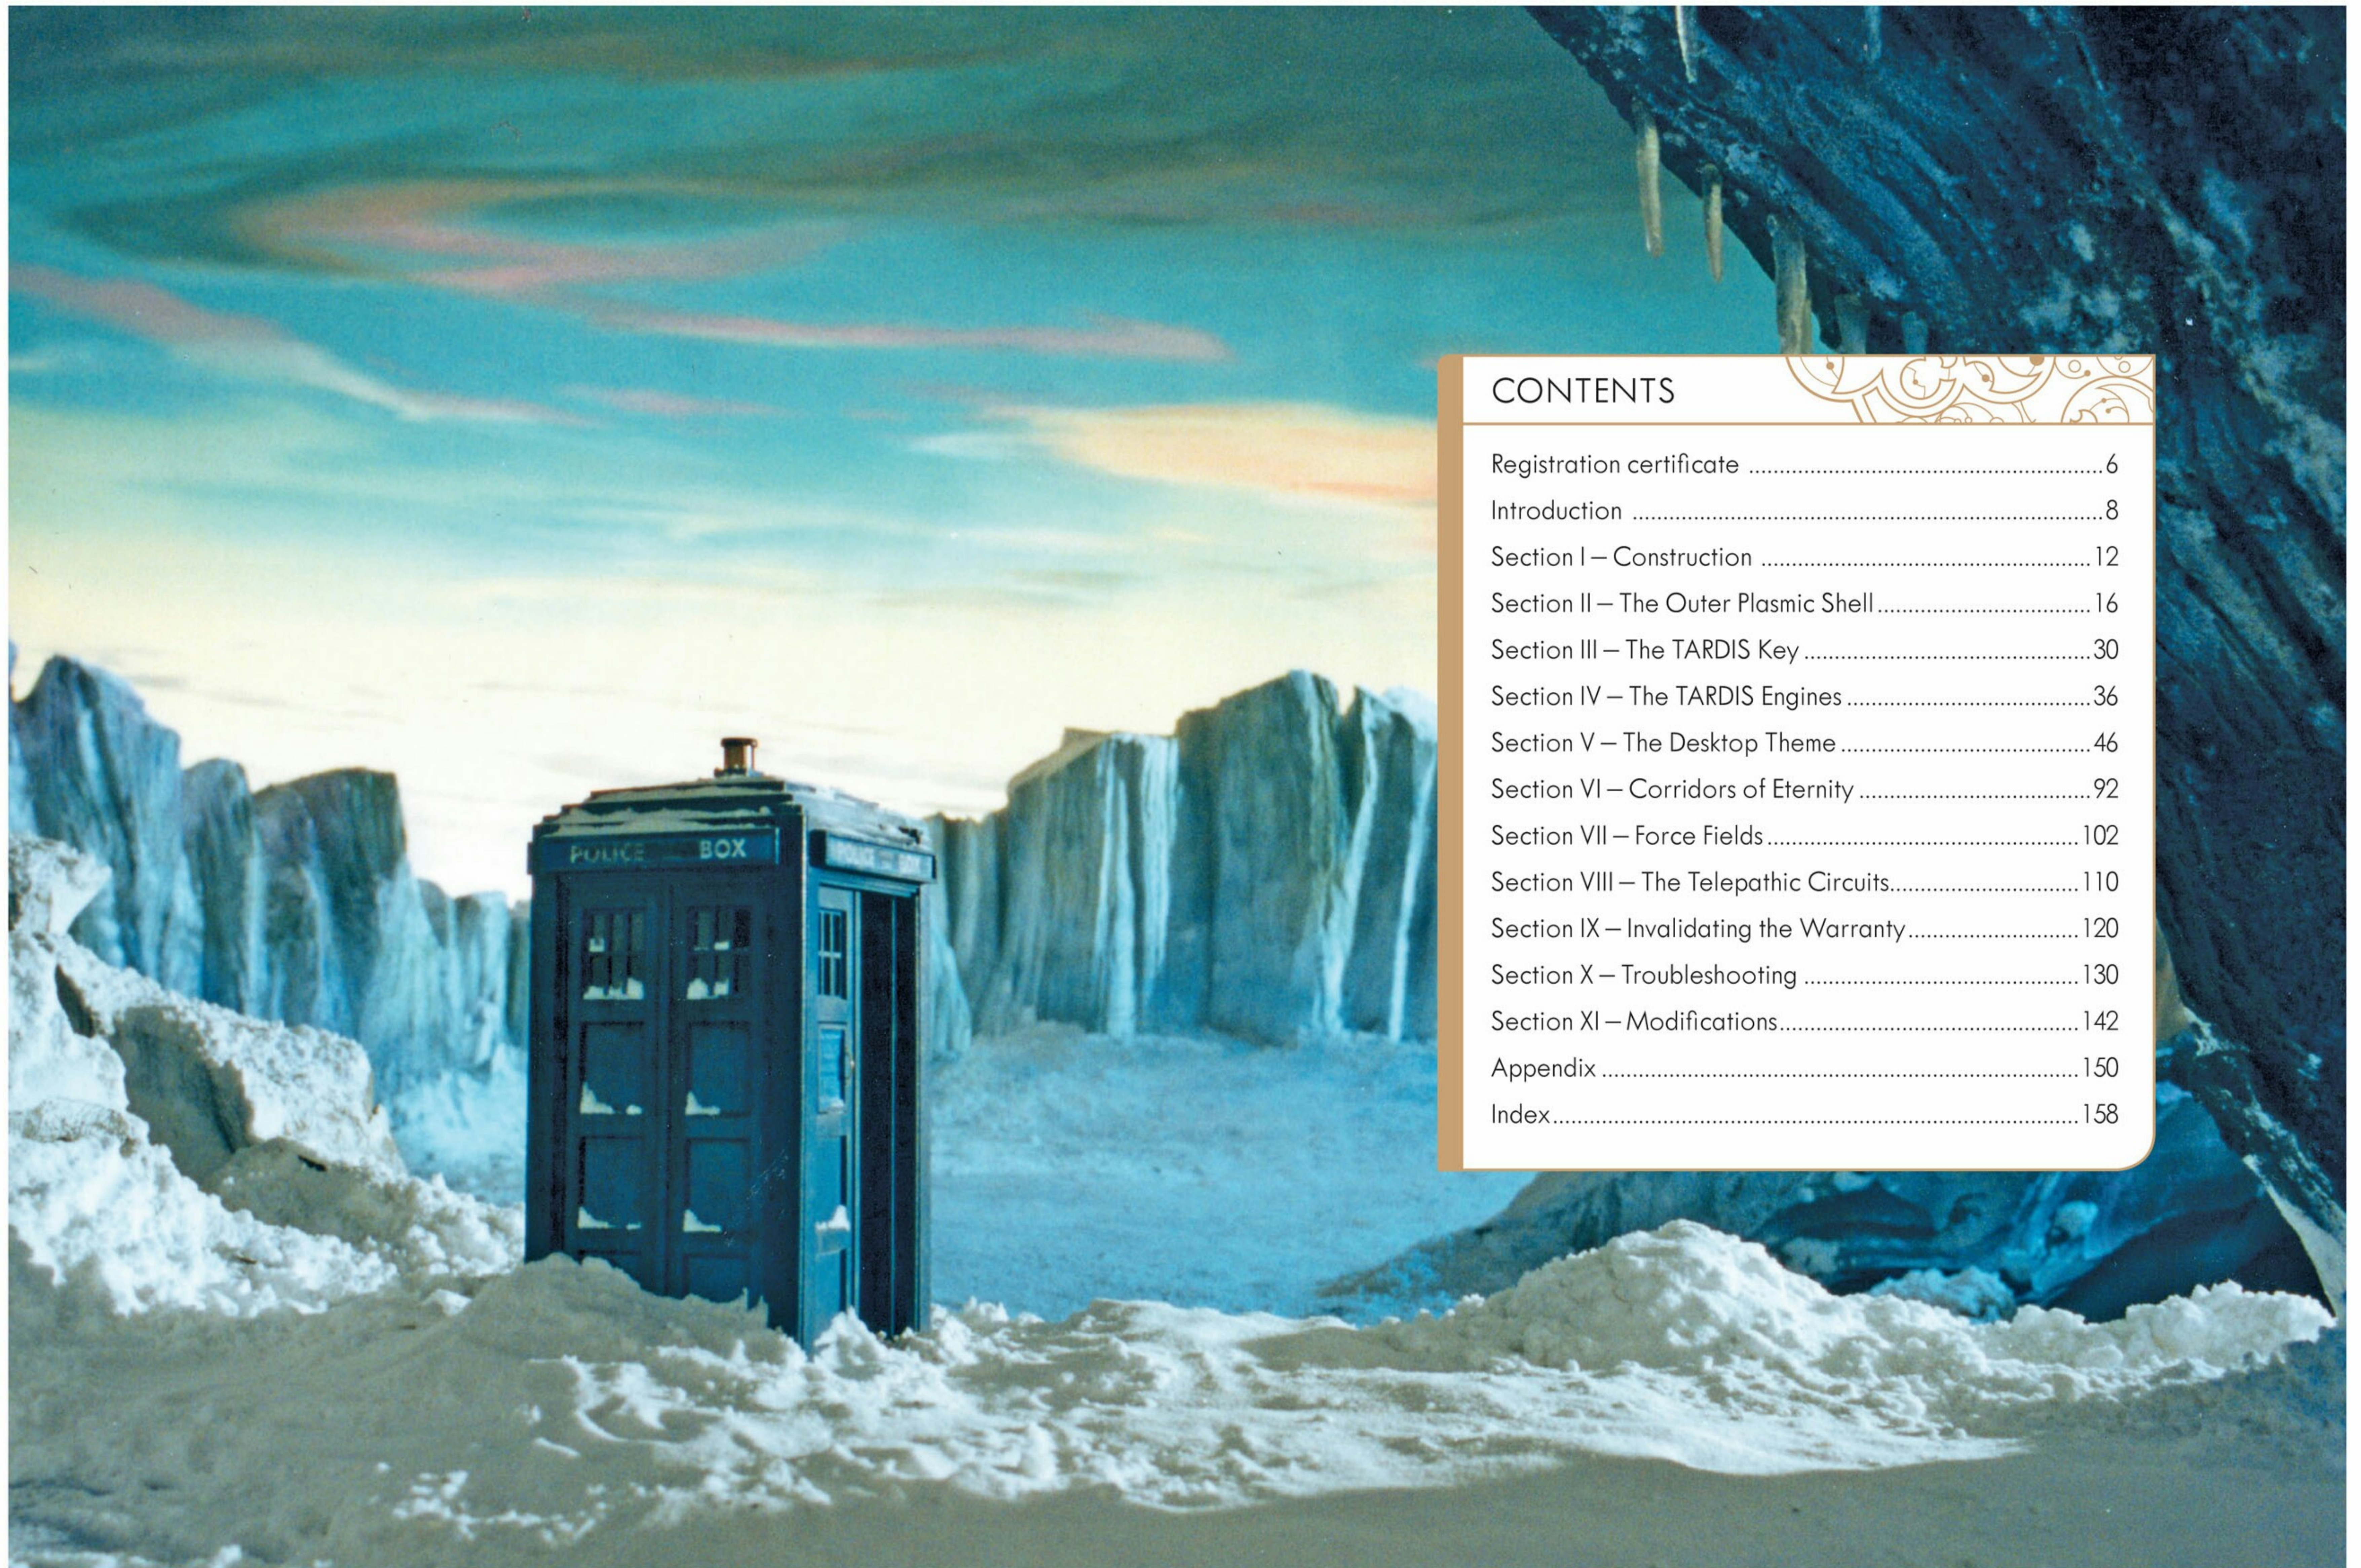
POLICE BOX

POLICE BOX

CONTENTS

Registration certificate ....................6
Introduction ....................8
Section I – Construction ....................12
Section II – The Outer Plasmic Shell ....................16
Section III – The TARDIS Key ....................30
Section IV – The TARDIS Engines ....................36
Section V – The Desktop Theme ....................46
Section VI – Corridors of Eternity ....................92
Section VII – Force Fields ....................102
Section VIII – The Telepathic Circuits ....................110
Section IX – Invalidating the Warranty ....................120
Section X – Troubleshooting ....................130
Section XI – Modifications ....................142
Appendix ....................150
Index ....................158